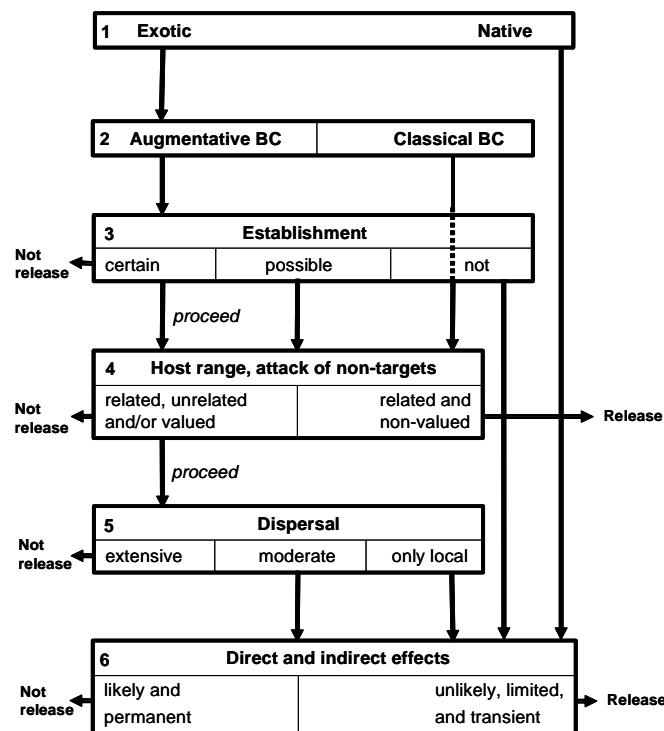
1 Exotic Native

2 Augmentative BC Classical BC

3 Establishment

Not release

certain | possible | not

proceed

4 Host range, attack of non-targets

Not release

related, unrelated and/or valued | related and non-valued

Release

proceed

5 Dispersal

Not release

extensive | moderate | only local

6 Direct and indirect effects

Not release

likely and permanent | unlikely, limited, and transient

Release